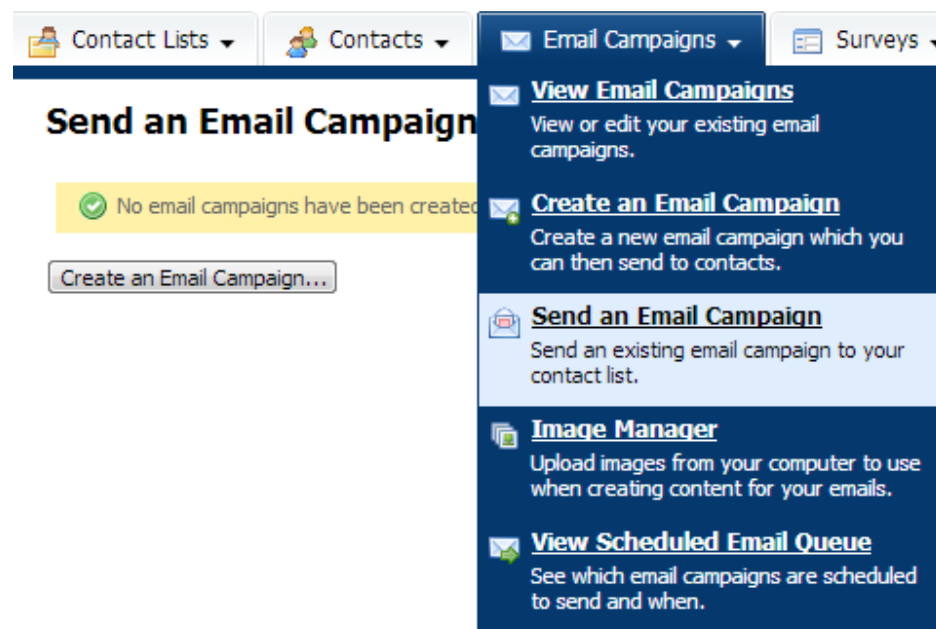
Contact Lists ▾ Contacts ▾ Email Campaigns ▾ Surveys ▾

Send an Email Campaign

No email campaigns have been created

Create an Email Campaign...

View Email Campaigns
View or edit your existing email campaigns.

Create an Email Campaign
Create a new email campaign which you can then send to contacts.

Send an Email Campaign
Send an existing email campaign to your contact list.

Image Manager
Upload images from your computer to use when creating content for your emails.

View Scheduled Email Queue
See which email campaigns are scheduled to send and when.